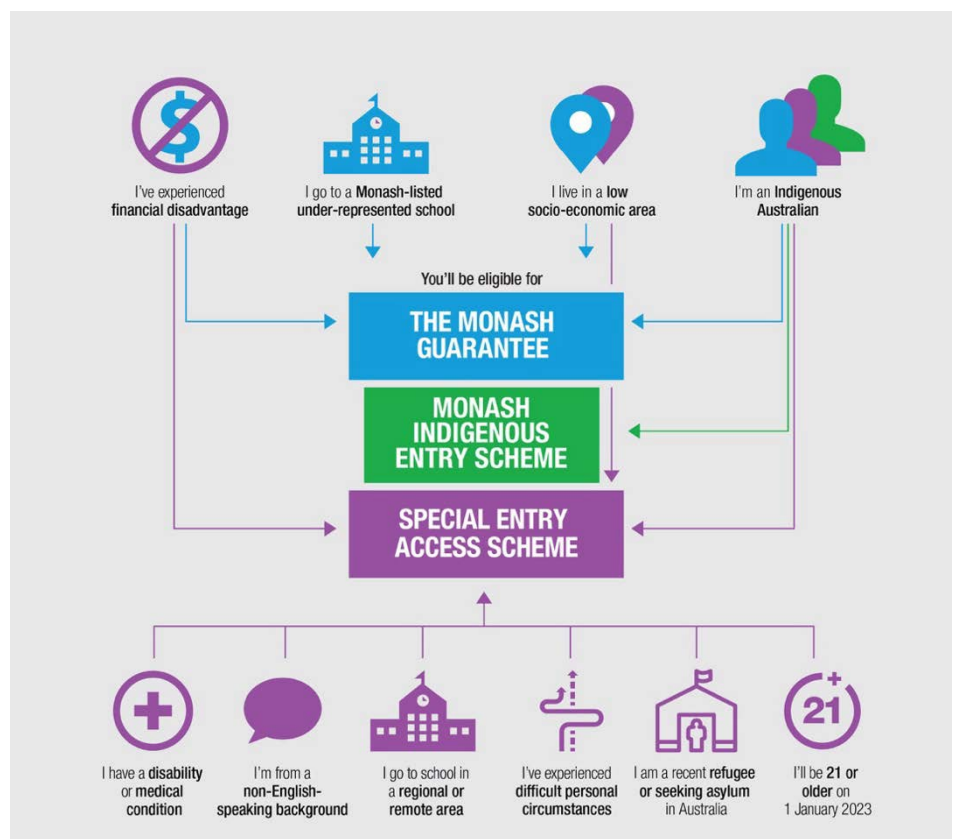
I've experienced financial disadvantage

I go to a Monash-listed under-represented school

I live in a low socio-economic area

I'm an Indigenous Australian

You'll be eligible for

THE MONASH GUARANTEE

MONASH INDIGENOUS ENTRY SCHEME

SPECIAL ENTRY ACCESS SCHEME

I have a disability or medical condition

I'm from a non-English-speaking background

I go to school in a regional or remote area

I've experienced difficult personal circumstances

I am a recent refugee or seeking asylum in Australia

21+

I'll be 21 or older on 1 January 2023